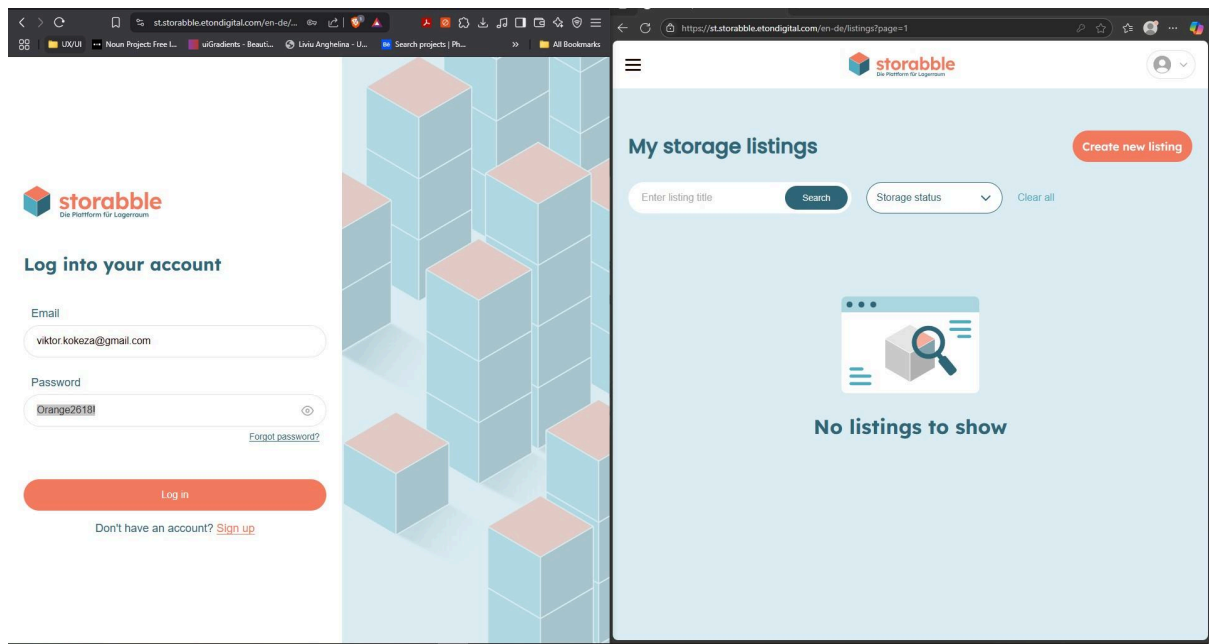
st.storabble.etondigital.com/en-de/...

UX/UI  Noun Project: Free I...  uiGradients - Beauti...  Liviu Anghelina - U...  Search projects | Ph...  »  All Bookmarks

storabble
Die Plattform für Lagerraum

Log into your account

Email
viktor.kokeza@gmail.com

Password
Orange2618!

Forgot password?

Log in

Don't have an account? Sign up

https://st.storabble.etondigital.com/en-de/listings?page=1

storabble
Die Plattform für Lagerraum

My storage listings

Create new listing

Enter listing title
Search
Storage status
Clear all

No listings to show